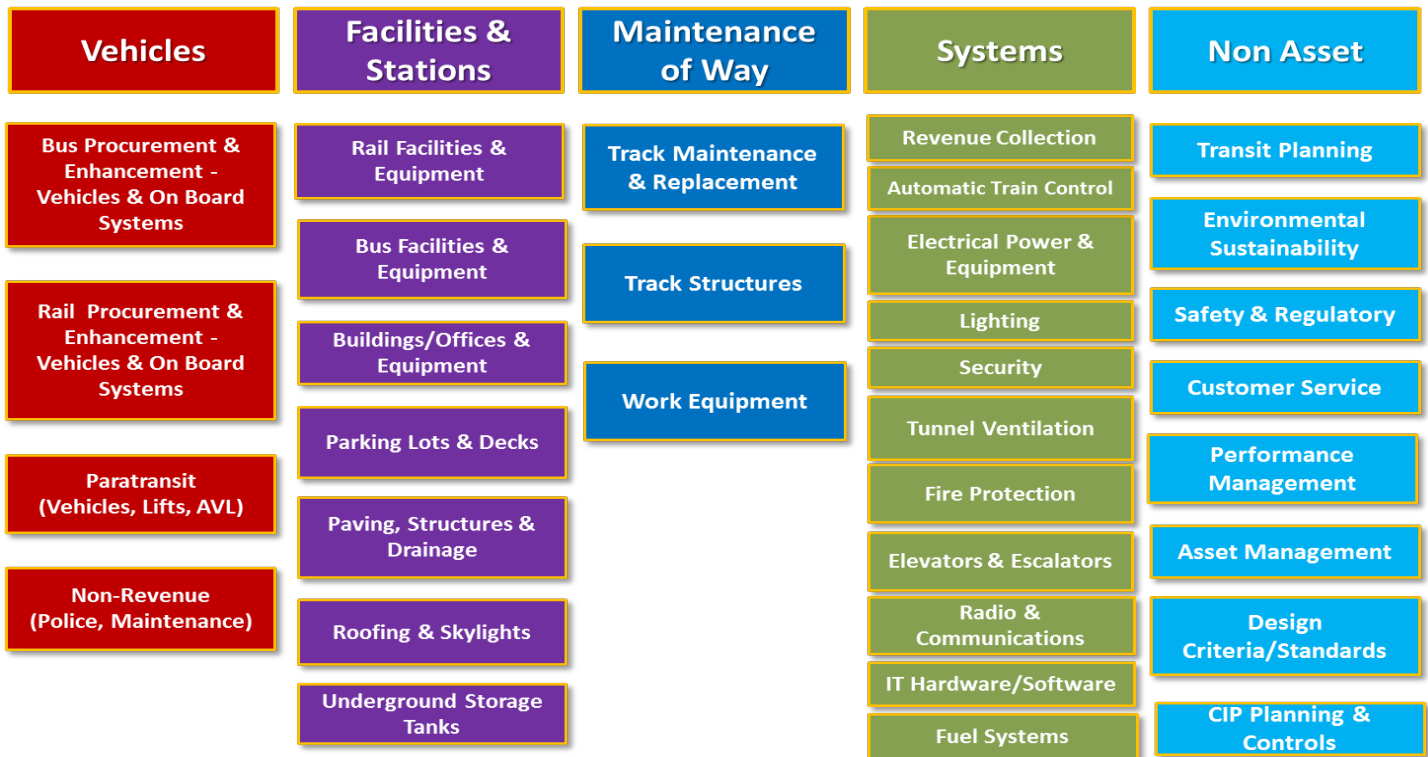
Vehicles

Bus Procurement & Enhancement - Vehicles & On Board Systems

Rail Procurement & Enhancement - Vehicles & On Board Systems

Paratransit (Vehicles, Lifts, AVL)

Non-Revenue (Police, Maintenance)

Facilities & Stations

Rail Facilities & Equipment

Bus Facilities & Equipment

Buildings/Offices & Equipment

Parking Lots & Decks

Paving, Structures & Drainage

Roofing & Skylights

Underground Storage Tanks

Maintenance of Way

Track Maintenance & Replacement

Track Structures

Work Equipment

Systems

Revenue Collection

Automatic Train Control

Electrical Power & Equipment

Lighting

Security

Tunnel Ventilation

Fire Protection

Elevators & Escalators

Radio & Communications

IT Hardware/Software

Fuel Systems

Non Asset

Transit Planning

Environmental Sustainability

Safety & Regulatory

Customer Service

Performance Management

Asset Management

Design Criteria/Standards

CIP Planning & Controls